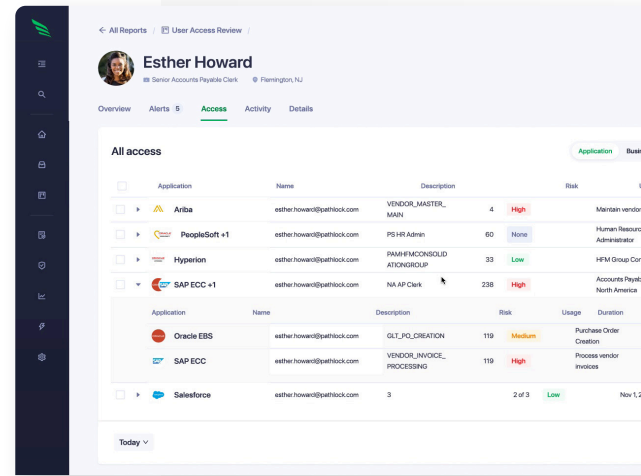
← All Reports / User Access Review /

Esther Howard

Senior Accounts Payable Clerk Flemington, NJ

Overview Alerts 5 Access Activity Details

All access

Application Busi

| | Application | Name | Description | | Risk | |
|---|---|---|---|---|---|---|
| | Ariba | esther.howard@pathlock.com | VENDOR_MASTER_MAIN | 4 | High | Maintain vendor |
| | PeopleSoft +1 | esther.howard@pathlock.com | PS HR Admin | 60 | None | Human Resourc Administrator |
| | Hyperion | esther.howard@pathlock.com | PAMHFMCONSOLIDATIONGROUP | 33 | Low | HFM Group Con |
| | SAP ECC +1 | esther.howard@pathlock.com | NA AP Clerk | 238 | High | Accounts Payab North America |

| Application | Name | Description | | Risk | Usage | Duration |
|---|---|---|---|---|---|---|
| Oracle EBS | esther.howard@pathlock.com | GLT_PO_CREATION | 119 | Medium | | Purchase Order Creation |
| SAP ECC | esther.howard@pathlock.com | VENDOR_INVOICE_PROCESSING | 119 | High | | Process vendor invoices |

| | Application | Name | Description | | Risk | |
|---|---|---|---|---|---|---|
| | Salesforce | esther.howard@pathlock.com | 3 | 2 of 3 | Low | Nov 1, 2 |

Today ∨